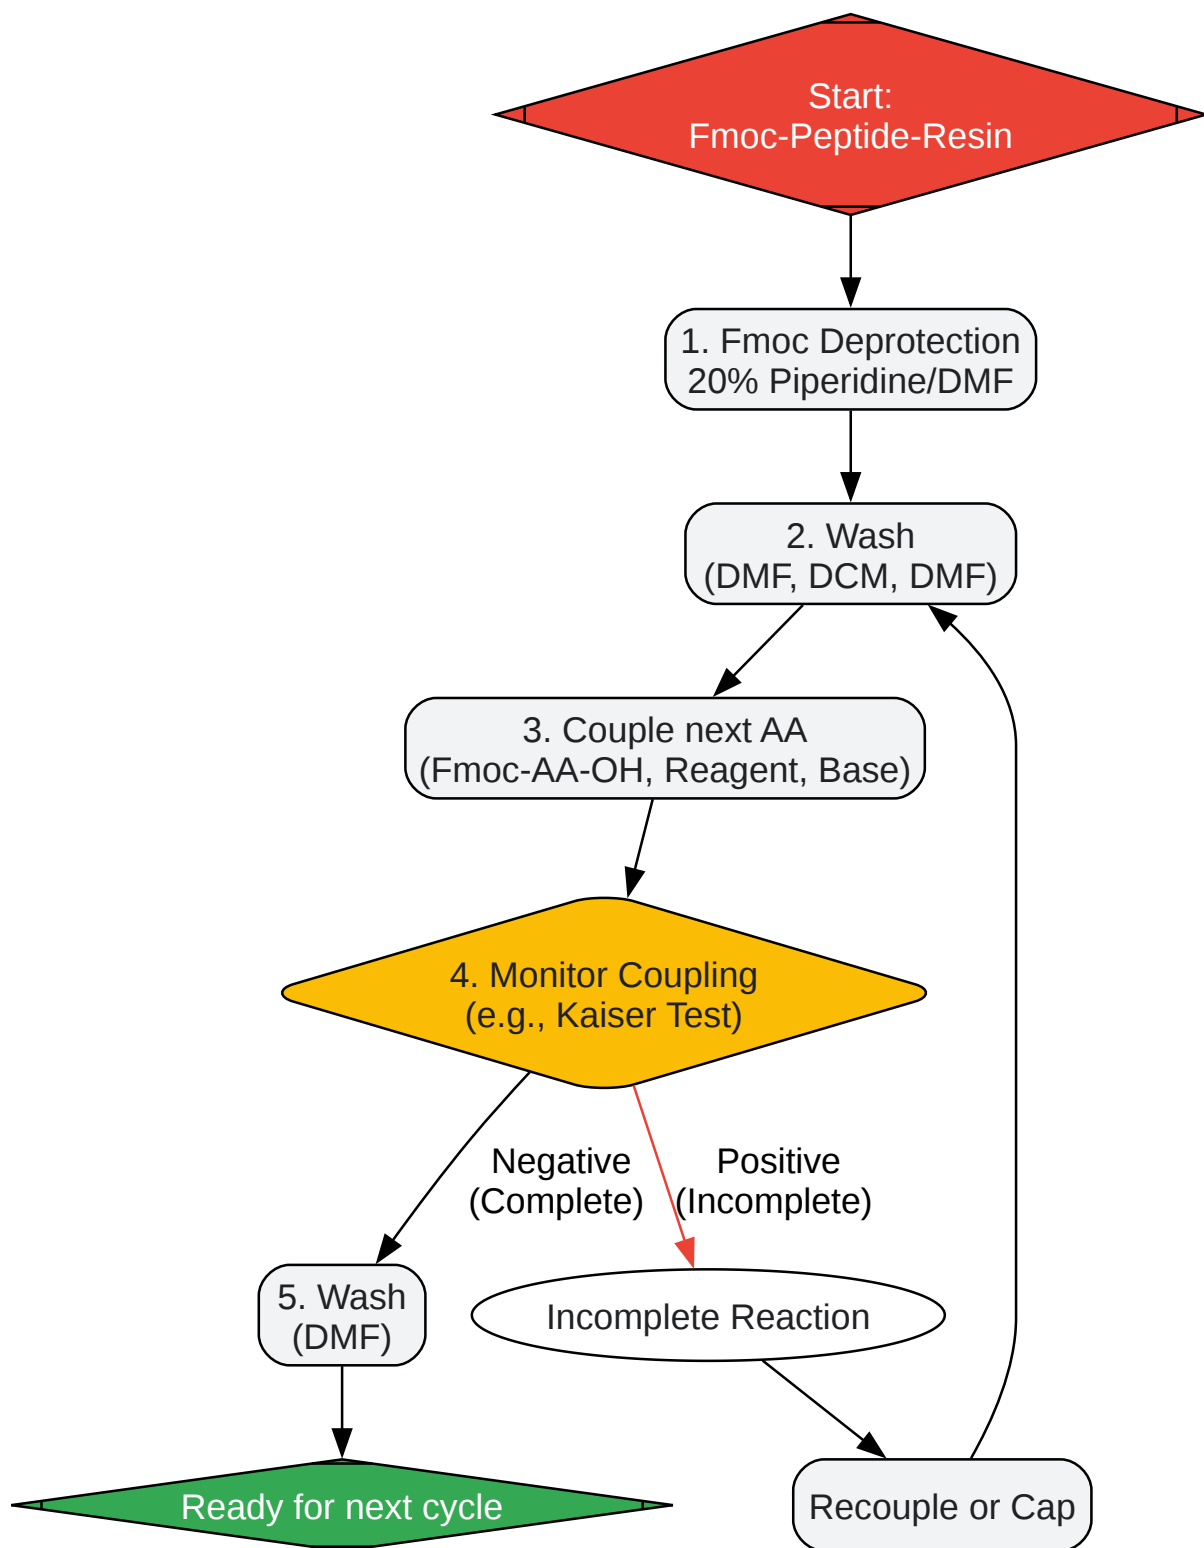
Start:
Fmoc-Peptide-Resin

1. Fmoc Deprotection
20% Piperidine/DMF

2. Wash
(DMF, DCM, DMF)

3. Couple next AA
(Fmoc-AA-OH, Reagent, Base)

4. Monitor Coupling
(e.g., Kaiser Test)

Negative
(Complete)

Positive
(Incomplete)

5. Wash
(DMF)

Incomplete Reaction

Ready for next cycle

Recouple or Cap